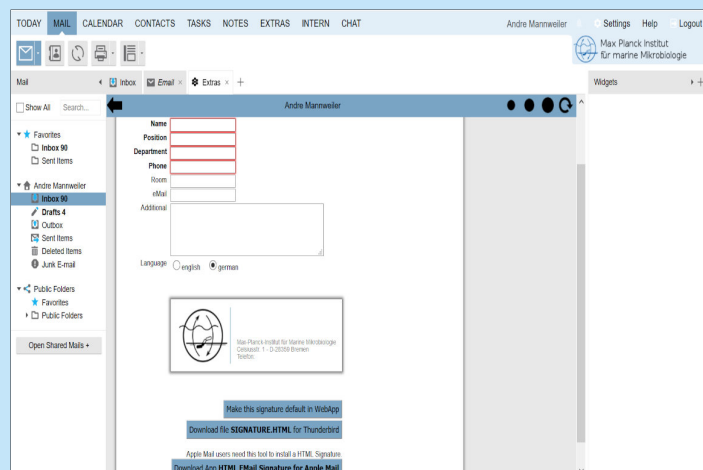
TODAY MAIL CALENDAR CONTACTS TASKS NOTES EXTRAS INTERN CHAT

Andre Mannweiler Settings Help Logout

Max Planck Institut für marine Mikrobiologie

Mail

Inbox Email × Extras × +

Widgets

Show All Search...

Favorites
Inbox 90
Sent Items

Andre Mannweiler
Inbox 90
Drafts 4
Outbox
Sent Items
Deleted Items
Junk E-mail

Public Folders
Favorites
Public Folders

Open Shared Mails +

Andre Mannweiler

Name
Position
Department
Phone
Room
eMail
Additional

Language english german

Max-Planck-Institut für Marine Mikrobiologie
Celsiusstr. 1 - D-28359 Bremen
Telefon:

Make this signature default in WebApp

Download file SIGNATURE.HTML for Thunderbird

Apple Mail users need this tool to install a HTML Signature

Download App HTML EMail Signature for Apple Mail